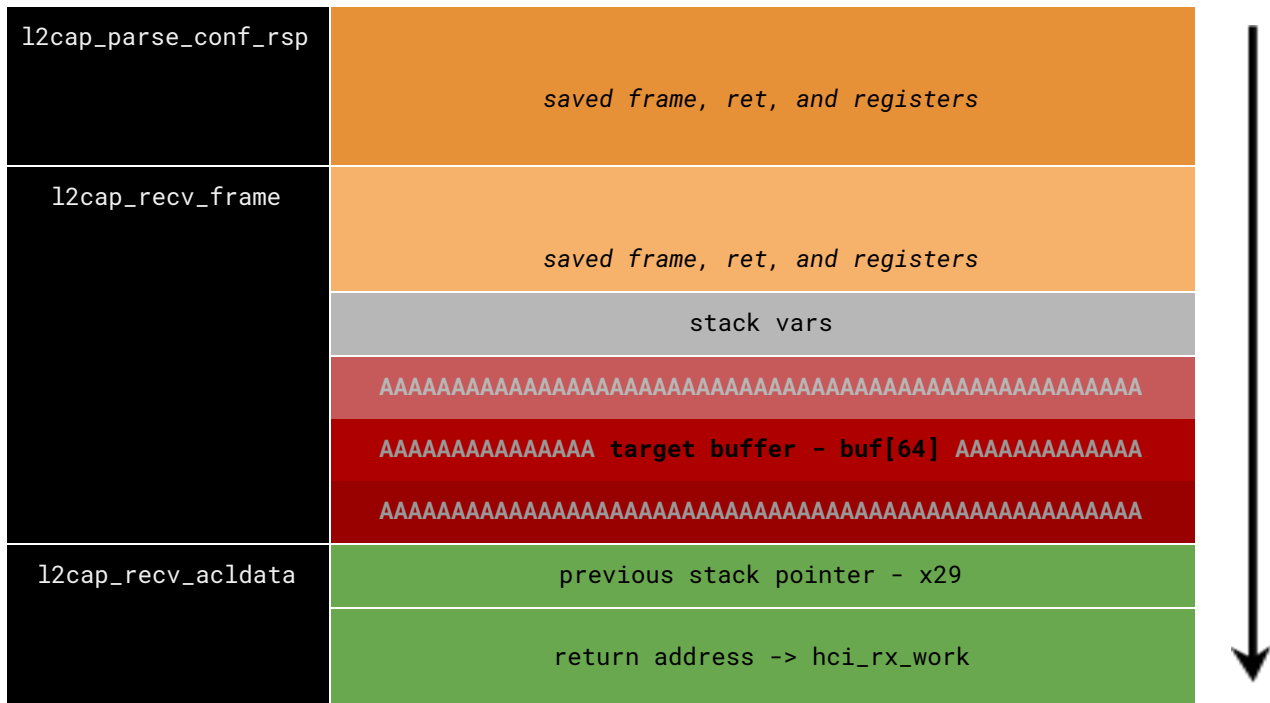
l2cap_parse_conf_rsp

saved frame, ret, and registers

l2cap_recv_frame

saved frame, ret, and registers

stack vars

AAAAAAAAAAAAAAAAAAAAAAAAAAAAAAAAAAAAAAAAAAAAAAAAAA

AAAAAAAAAAAAAAA target buffer - buf[64] AAAAAAAAAAAAA

AAAAAAAAAAAAAAAAAAAAAAAAAAAAAAAAAAAAAAAAAAAAAAAAAA

l2cap_recv_acldata

previous stack pointer - x29

return address -> hci_rx_work